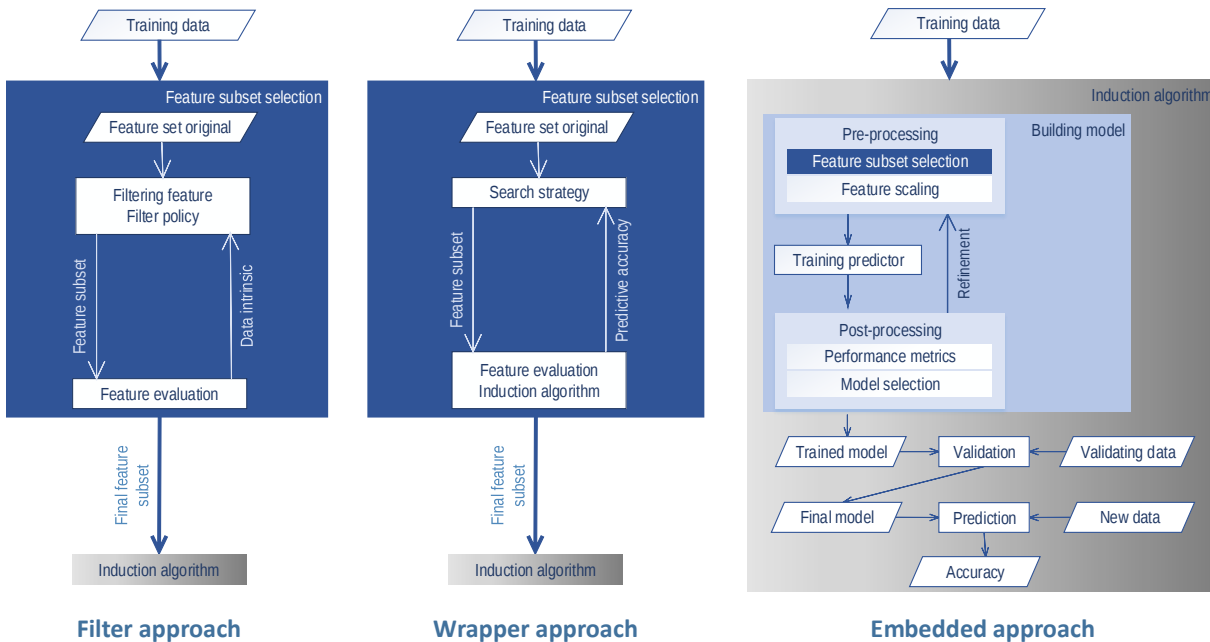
Training data

Feature subset selection

Feature set original

Filtering feature
Filter policy

Feature subset

Data intrinsic

Feature evaluation

Final feature subset

Induction algorithm

Filter approach

Training data

Feature subset selection

Feature set original

Search strategy

Feature subset

Predictive accuracy

Feature evaluation
Induction algorithm

Final feature subset

Induction algorithm

Wrapper approach

Training data

Induction algorithm

Building model

Pre-processing

Feature subset selection

Feature scaling

Training predictor

Refinement

Post-processing

Performance metrics

Model selection

Trained model

Validation

Validating data

Final model

Prediction

New data

Accuracy

Embedded approach